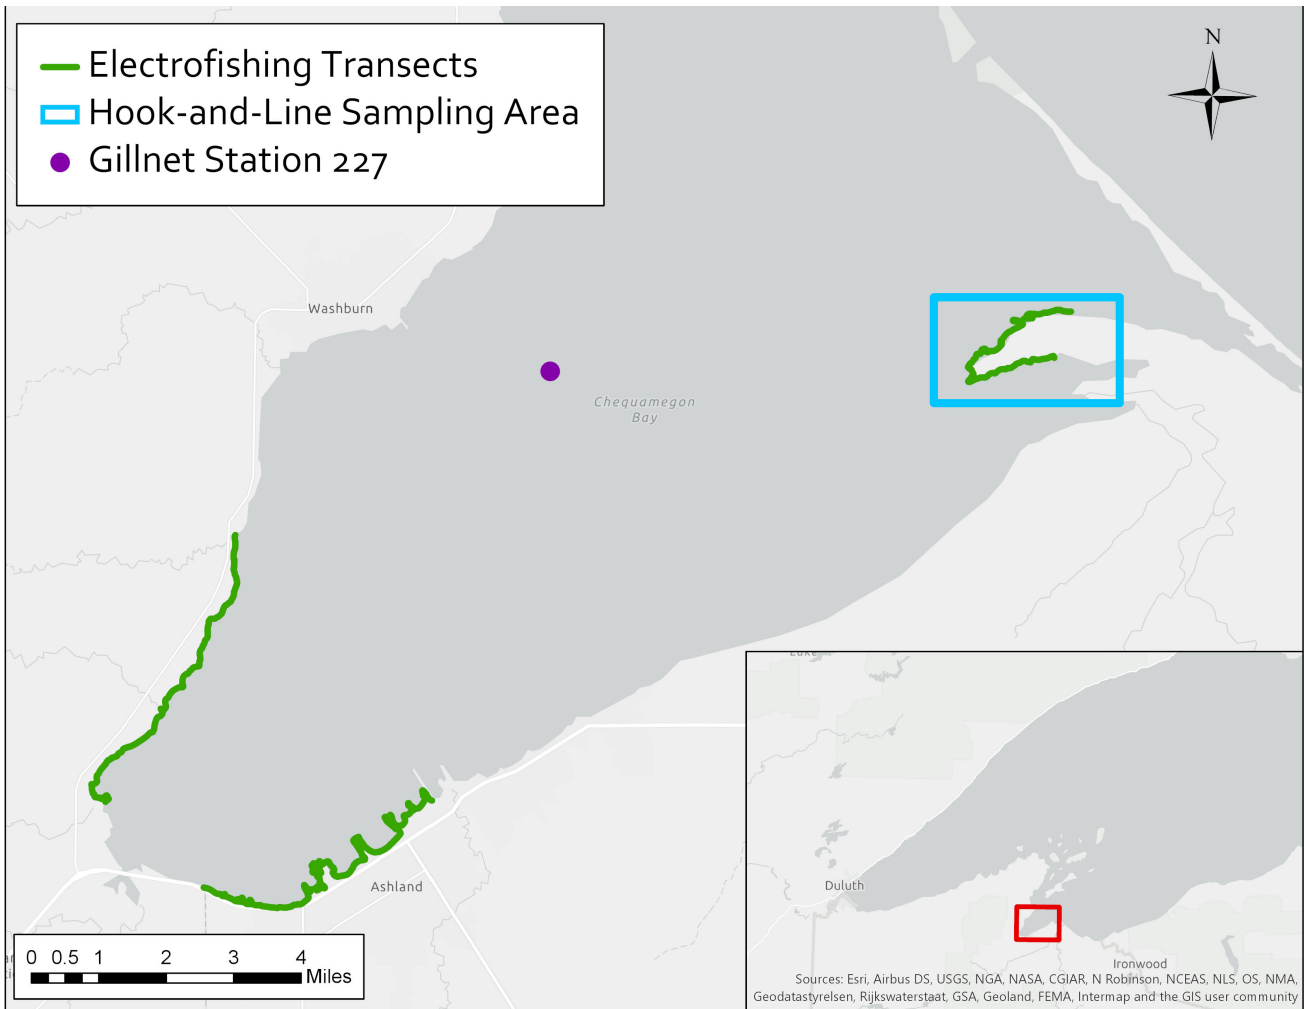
Electrofishing Transects
Hook-and-Line Sampling Area
Gillnet Station 227

N

Washburn

Chequamegon Bay

Ashland

0 0.5 1 2 3 4
Miles

Duluth

Ironwood

Sources: Esri, Airbus DS, USGS, NGA, NASA, CGIAR, N Robinson, NCEAS, NLS, OS, NMA, Geodatastyrelsen, Rijkswaterstaat, GSA, Geoland, FEMA, Intermap and the GIS user community